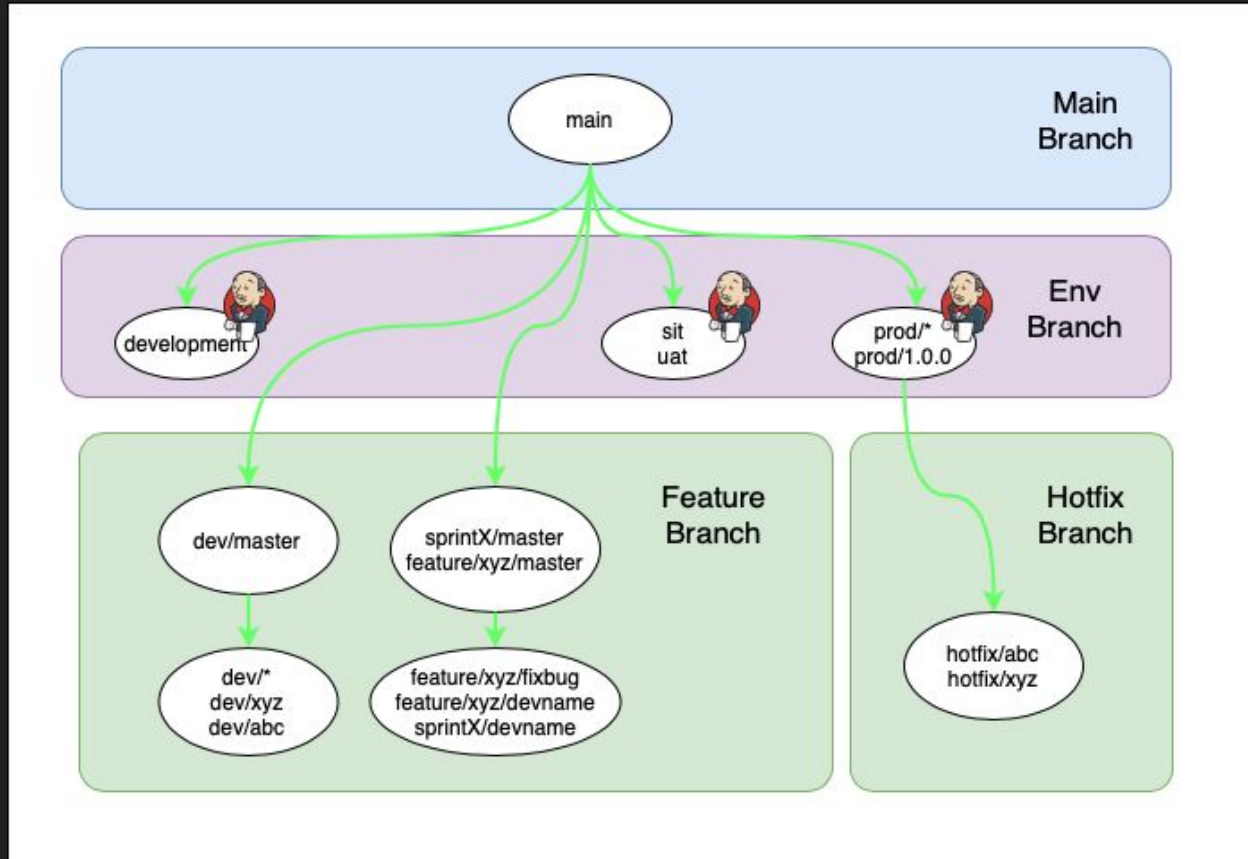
main

Main Branch

development

sit
uat

prod/*
prod/1.0.0

Env Branch

Feature Branch

dev/master

sprintX/master
feature/xyz/master

dev/*
dev/xyz
dev/abc

feature/xyz/fixbug
feature/xyz/devname
sprintX/devname

Hotfix Branch

hotfix/abc
hotfix/xyz